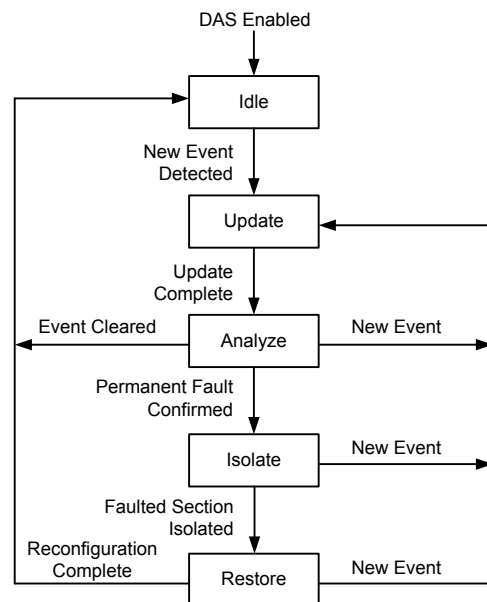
DAS Enabled

Idle

New Event Detected

Update

Update Complete

Event Cleared

Analyze

New Event

Permanent Fault Confirmed

Isolate

New Event

Faulted Section Isolated

Reconfiguration Complete

Restore

New Event